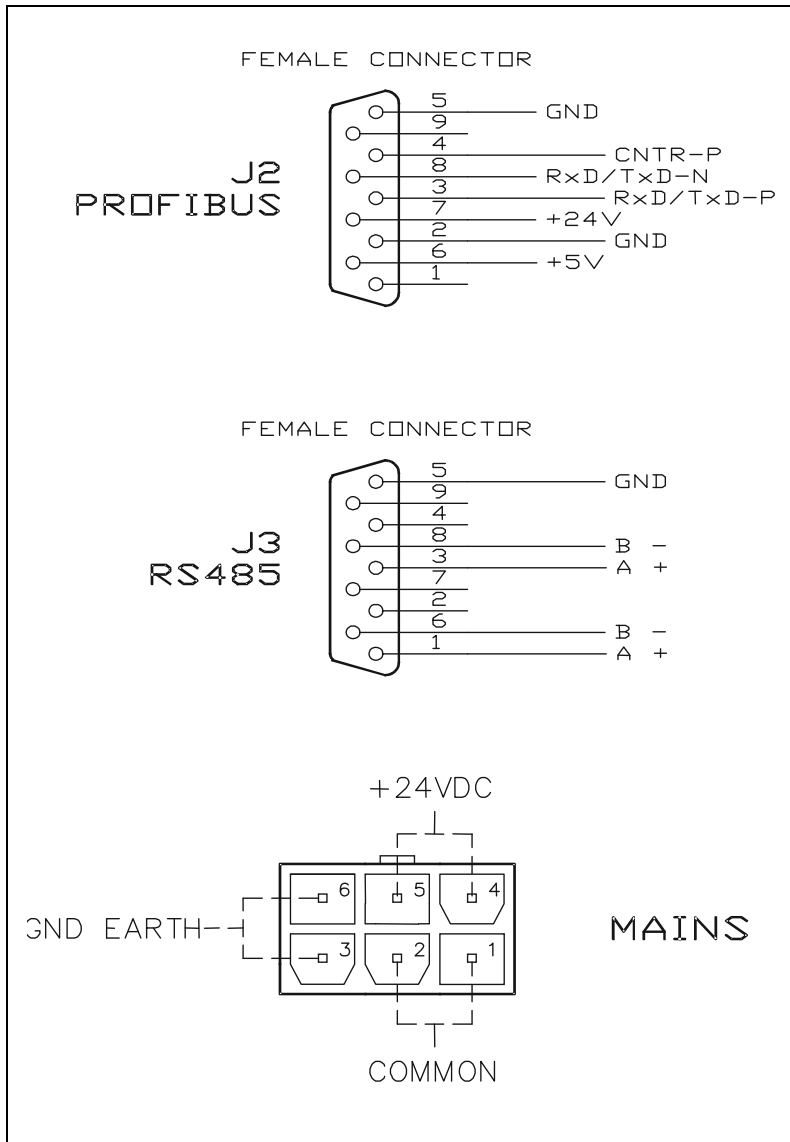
FEMALE CONNECTOR

J2
PROFIBUS

5 GND
9
4 CNTR-P
8 RxD/TxD-N
3 RxD/TxD-P
7 +24V
2 GND
6 +5V
1

FEMALE CONNECTOR

J3
RS485

5 GND
9
4
8 B −
3 A +
7
2
6 B −
1 A +

+24VDC

GND EARTH

6 5 4
3 2 1

MAINS

COMMON